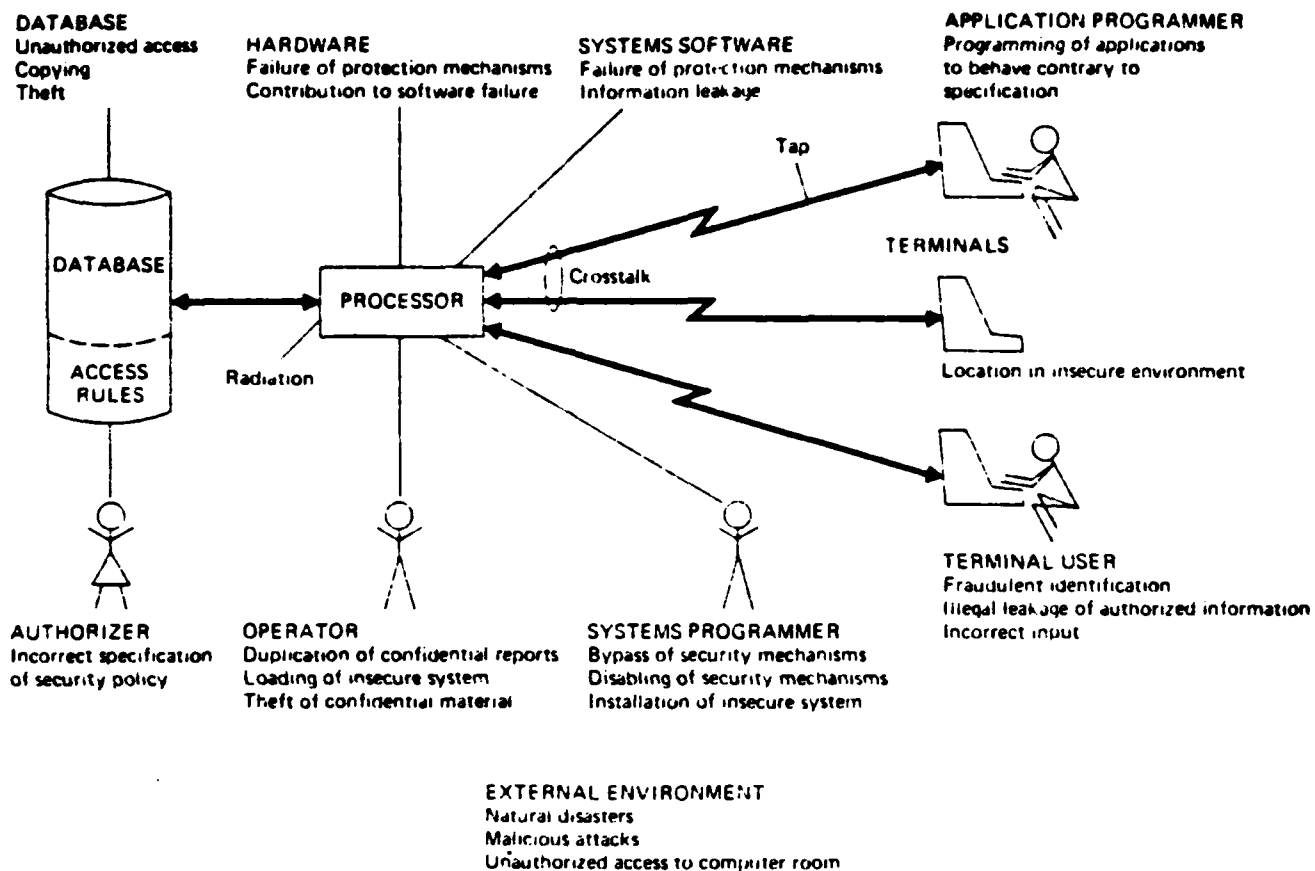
DATABASE
Unauthorized access
Copying
Theft

HARDWARE
Failure of protection mechanisms
Contribution to software failure

SYSTEMS SOFTWARE
Failure of protection mechanisms
Information leakage

APPLICATION PROGRAMMER
Programming of applications to behave contrary to specification

Tap

TERMINALS

DATABASE

ACCESS RULES

PROCESSOR

Crosstalk

Radiation

Location in insecure environment

TERMINAL USER
Fraudulent identification
Illegal leakage of authorized information
Incorrect input

AUTHORIZER
Incorrect specification of security policy

OPERATOR
Duplication of confidential reports
Loading of insecure system
Theft of confidential material

SYSTEMS PROGRAMMER
Bypass of security mechanisms
Disabling of security mechanisms
Installation of insecure system

EXTERNAL ENVIRONMENT
Natural disasters
Malicious attacks
Unauthorized access to computer room